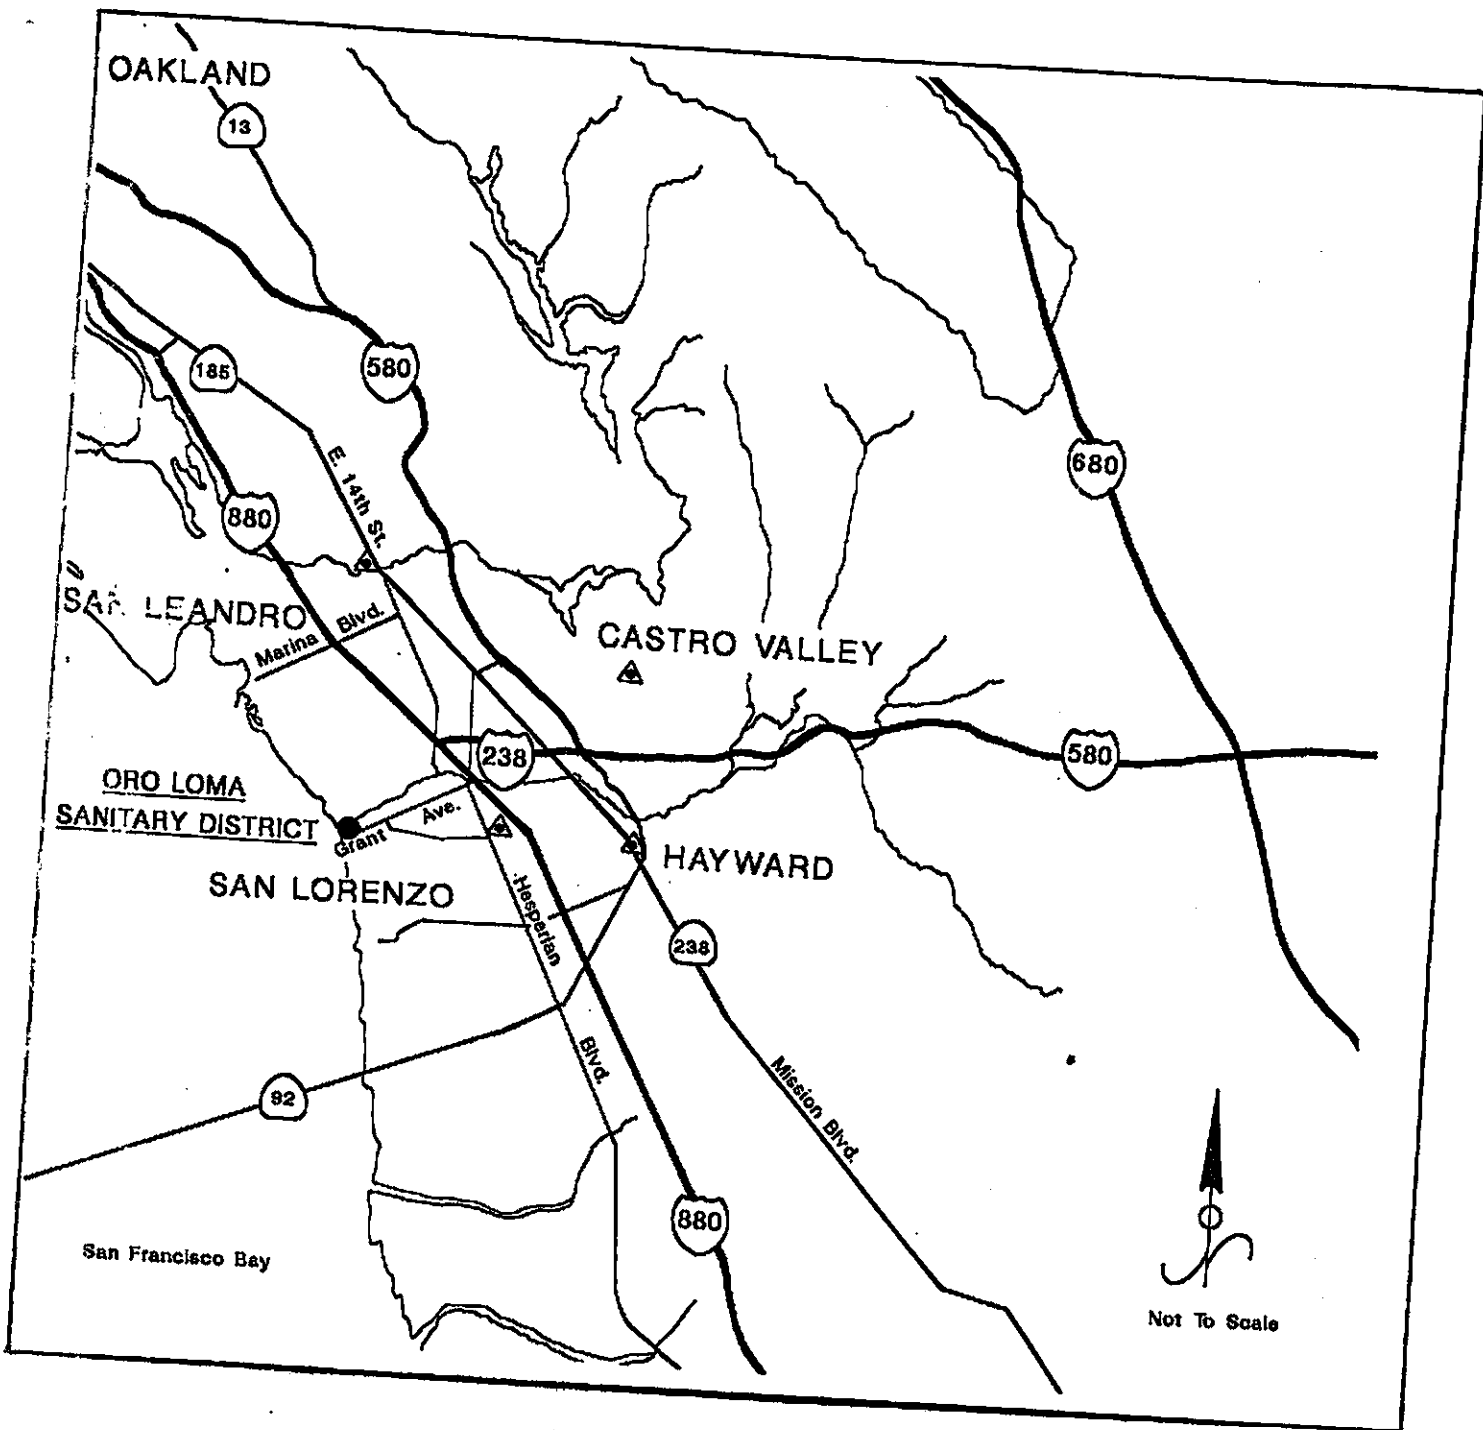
OAKLAND

13

185

580

680

880

E. 14th St.

SAN LEANDRO

Marina Blvd.

CASTRO VALLEY

238

580

ORO LOMA SANITARY DISTRICT

Grant Ave.

HAYWARD

SAN LORENZO

Hesperian Blvd.

238

92

Mission Blvd.

880

San Francisco Bay

Not To Scale